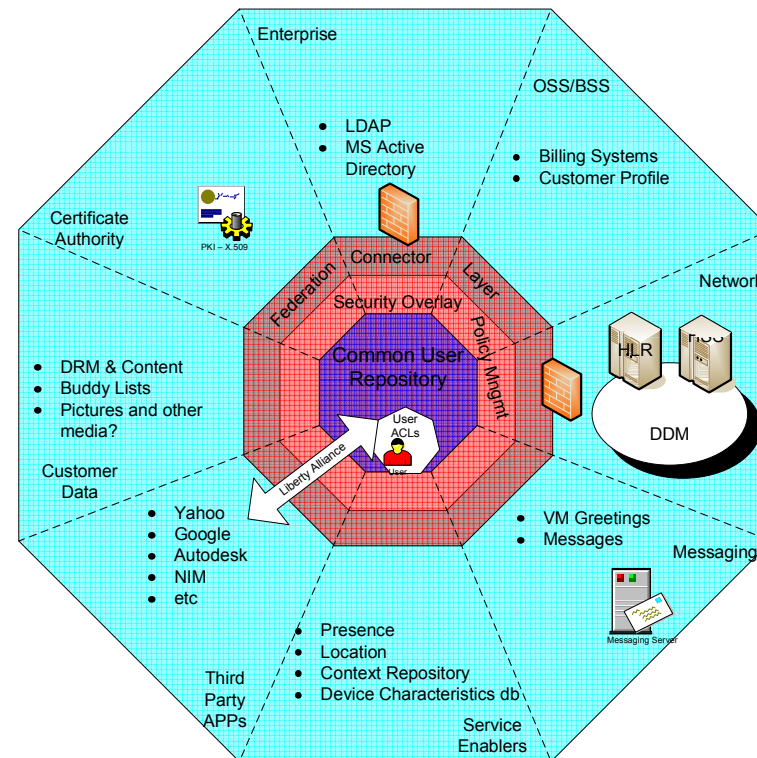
Enterprise

OSS/BSS

- LDAP
- MS Active Directory

- Billing Systems
- Customer Profile

PKI – X.509

Certificate Authority

Connector

Federation

Layer

Security Overlay

Policy Mngmt

Network

HLR

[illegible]

Common User Repository

- DRM & Content
- Buddy Lists
- Pictures and other media?

User ACLs

User

DDM

Customer Data

Liberty Alliance

- Yahoo
- Google
- Autodesk
- NIM
- etc

- VM Greetings
- Messages

Messaging

Messaging Server

- Presence
- Location
- Context Repository
- Device Characteristics db

Third Party APPs

Service Enablers